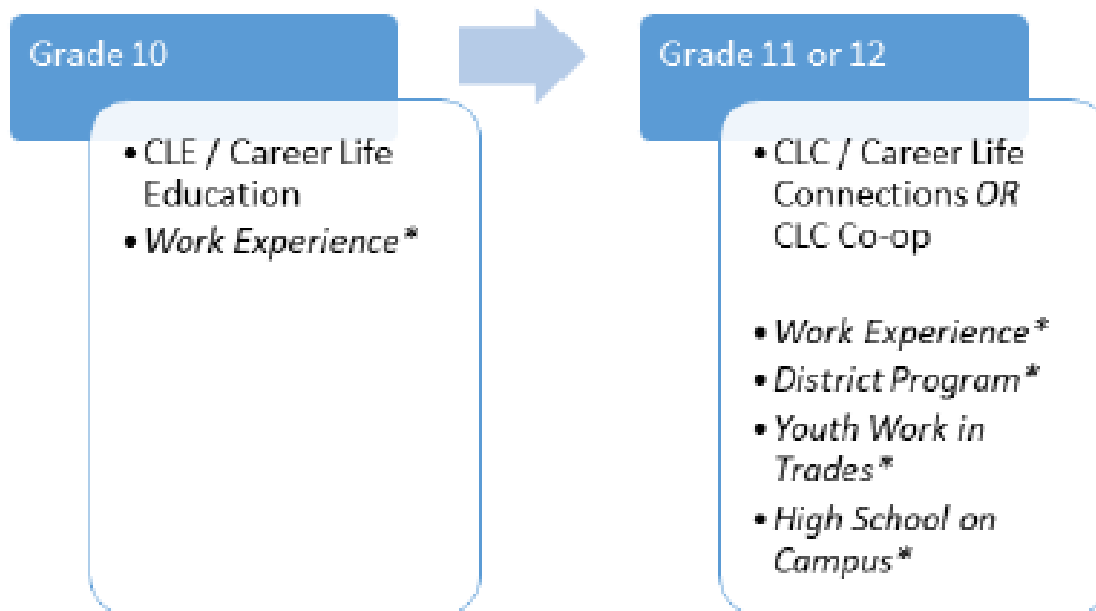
Grade 10

- CLE / Career Life Education
- Work Experience*

Grade 11 or 12

- CLC / Career Life Connections OR CLC Co-op
- Work Experience*
- District Program*
- Youth Work in Trades*
- High School on Campus*